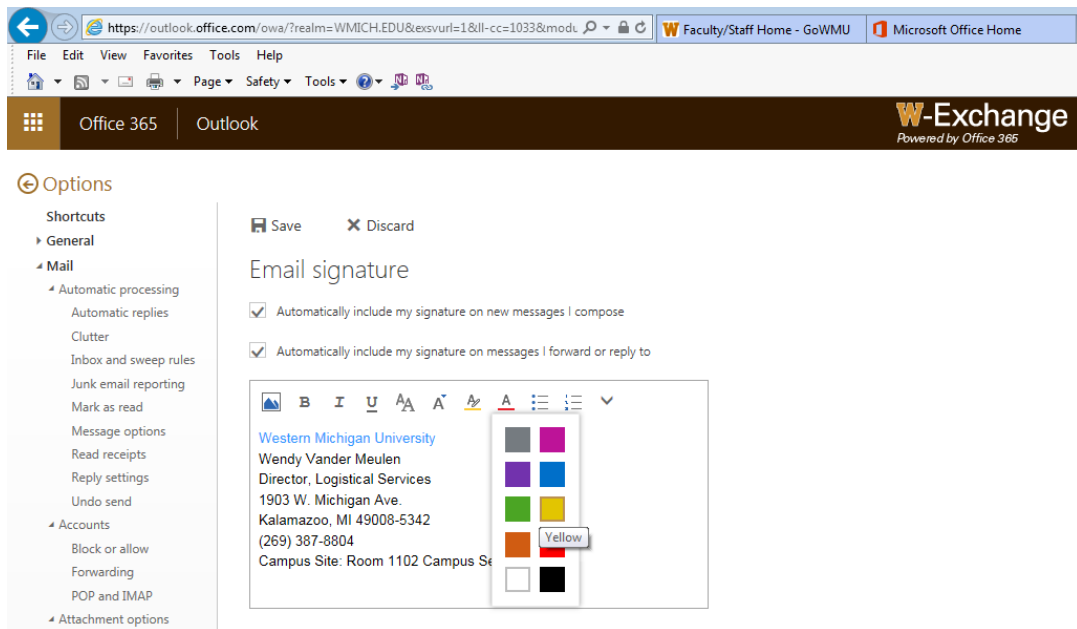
https://outlook.office.com/owa/?realm=WMICH.EDU&exsvurl=1&ll-cc=1033&modu

Faculty/Staff Home - GoWMU

Microsoft Office Home

File Edit View Favorites Tools Help

Page ▾ Safety ▾ Tools ▾

Office 365 Outlook

W-Exchange
Powered by Office 365

Options

Shortcuts
General
Mail
Automatic processing
Automatic replies
Clutter
Inbox and sweep rules
Junk email reporting
Mark as read
Message options
Read receipts
Reply settings
Undo send
Accounts
Block or allow
Forwarding
POP and IMAP
Attachment options

Save Discard

Email signature

Automatically include my signature on new messages I compose

Automatically include my signature on messages I forward or reply to

B I U

Western Michigan University
Wendy Vander Meulen
Director, Logistical Services
1903 W. Michigan Ave.
Kalamazoo, MI 49008-5342
(269) 387-8804
Campus Site: Room 1102 Campus Se

Yellow